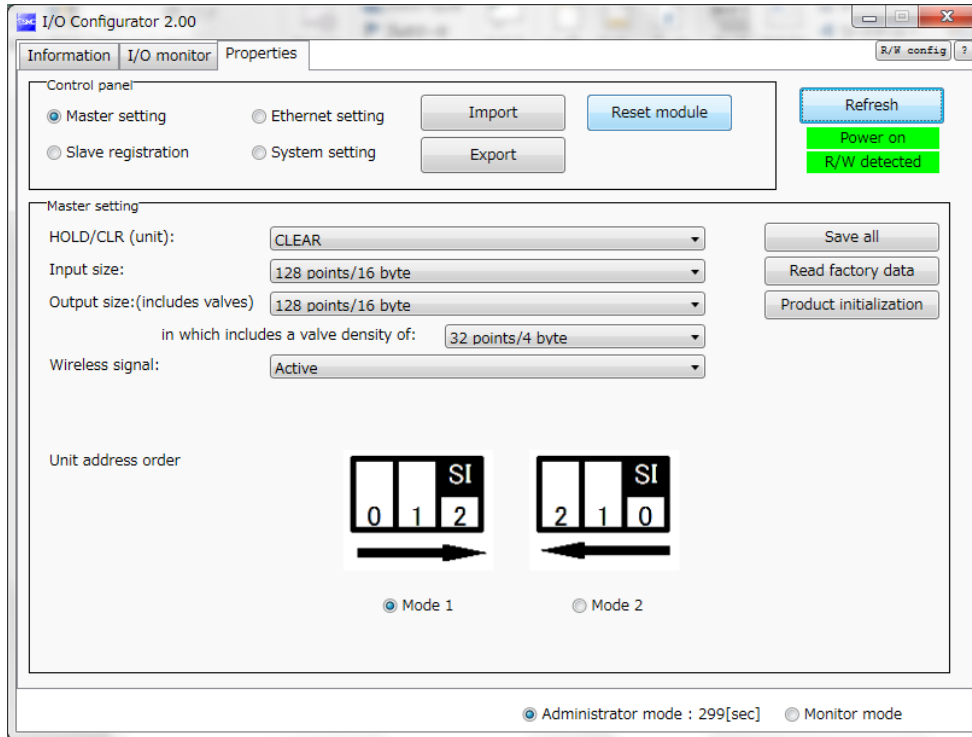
I/O Configurator 2.00

Information | I/O monitor | Properties

R/W config | ?

Control panel

Master setting
Ethernet setting
Slave registration
System setting

Import
Export
Reset module

Refresh
Power on
R/W detected

Master setting

HOLD/CLR (unit): CLEAR
Input size: 128 points/16 byte
Output size:(includes valves) 128 points/16 byte
in which includes a valve density of: 32 points/4 byte
Wireless signal: Active

Save all
Read factory data
Product initialization

Unit address order

SI
0 1 2

SI
2 1 0

Mode 1
Mode 2

Administrator mode : 299[sec]
Monitor mode